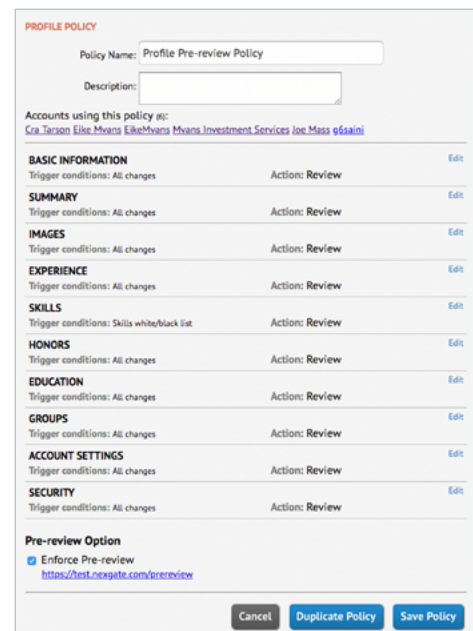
PROFILE POLICY

Policy Name: Profile Pre-review Policy

Description:

Accounts using this policy (6):
Cra Tarson Eike Mvans EikeMvans Mvans Investment Services Joe Mass g6saini

BASIC INFORMATION
Trigger conditions: All changes
Action: Review
Edit

SUMMARY
Trigger conditions: All changes
Action: Review
Edit

IMAGES
Trigger conditions: All changes
Action: Review
Edit

EXPERIENCE
Trigger conditions: All changes
Action: Review
Edit

SKILLS
Trigger conditions: Skills white/black list
Action: Review
Edit

HONORS
Trigger conditions: All changes
Action: Review
Edit

EDUCATION
Trigger conditions: All changes
Action: Review
Edit

GROUPS
Trigger conditions: All changes
Action: Review
Edit

ACCOUNT SETTINGS
Trigger conditions: All changes
Action: Review
Edit

SECURITY
Trigger conditions: All changes
Action: Review
Edit

Pre-review Option
Enforce Pre-review
https://test.nexgate.com/prereview

Cancel Duplicate Policy Save Policy